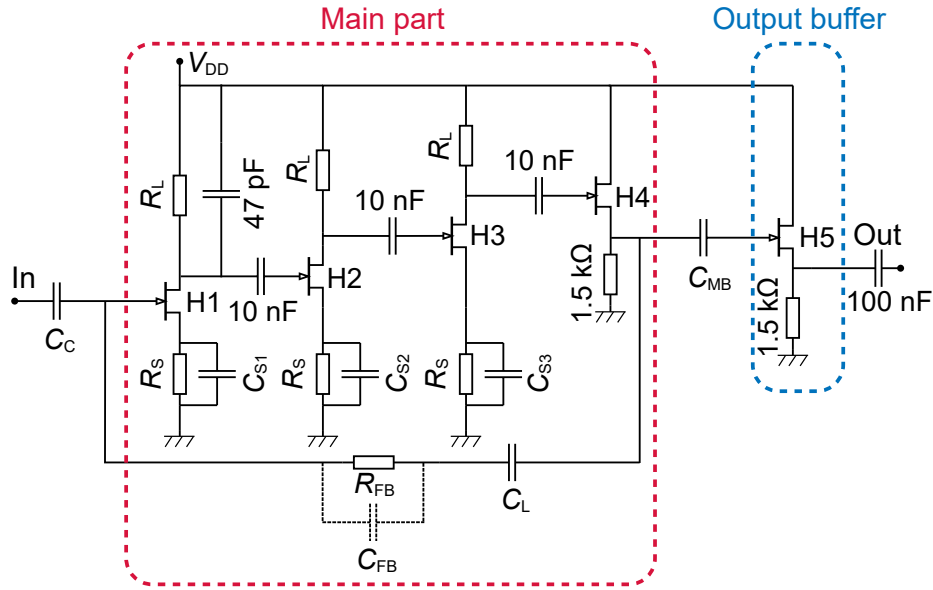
Main part

Output buffer

$V_{DD}$

$R_L$

47 pF

$R_L$

$R_L$

10 nF

10 nF

H4

H3

H5

Out

In

H1

H2

10 nF

1.5 kΩ

$C_{MB}$

1.5 kΩ

100 nF

$C_C$

$R_S$

$C_{S1}$

$R_S$

$C_{S2}$

$R_S$

$C_{S3}$

$R_{FB}$

$C_L$

$C_{FB}$